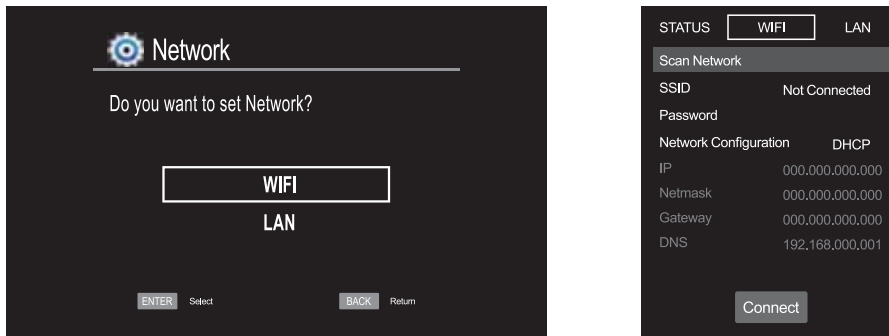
Network

Do you want to set Network?

WIFI

LAN

ENTER Select

BACK Return

STATUS WIFI LAN

Scan Network

SSID Not Connected

Password

Network Configuration DHCP

IP 000.000.000.000

Netmask 000.000.000.000

Gateway 000.000.000.000

DNS 192.168.000.001

Connect